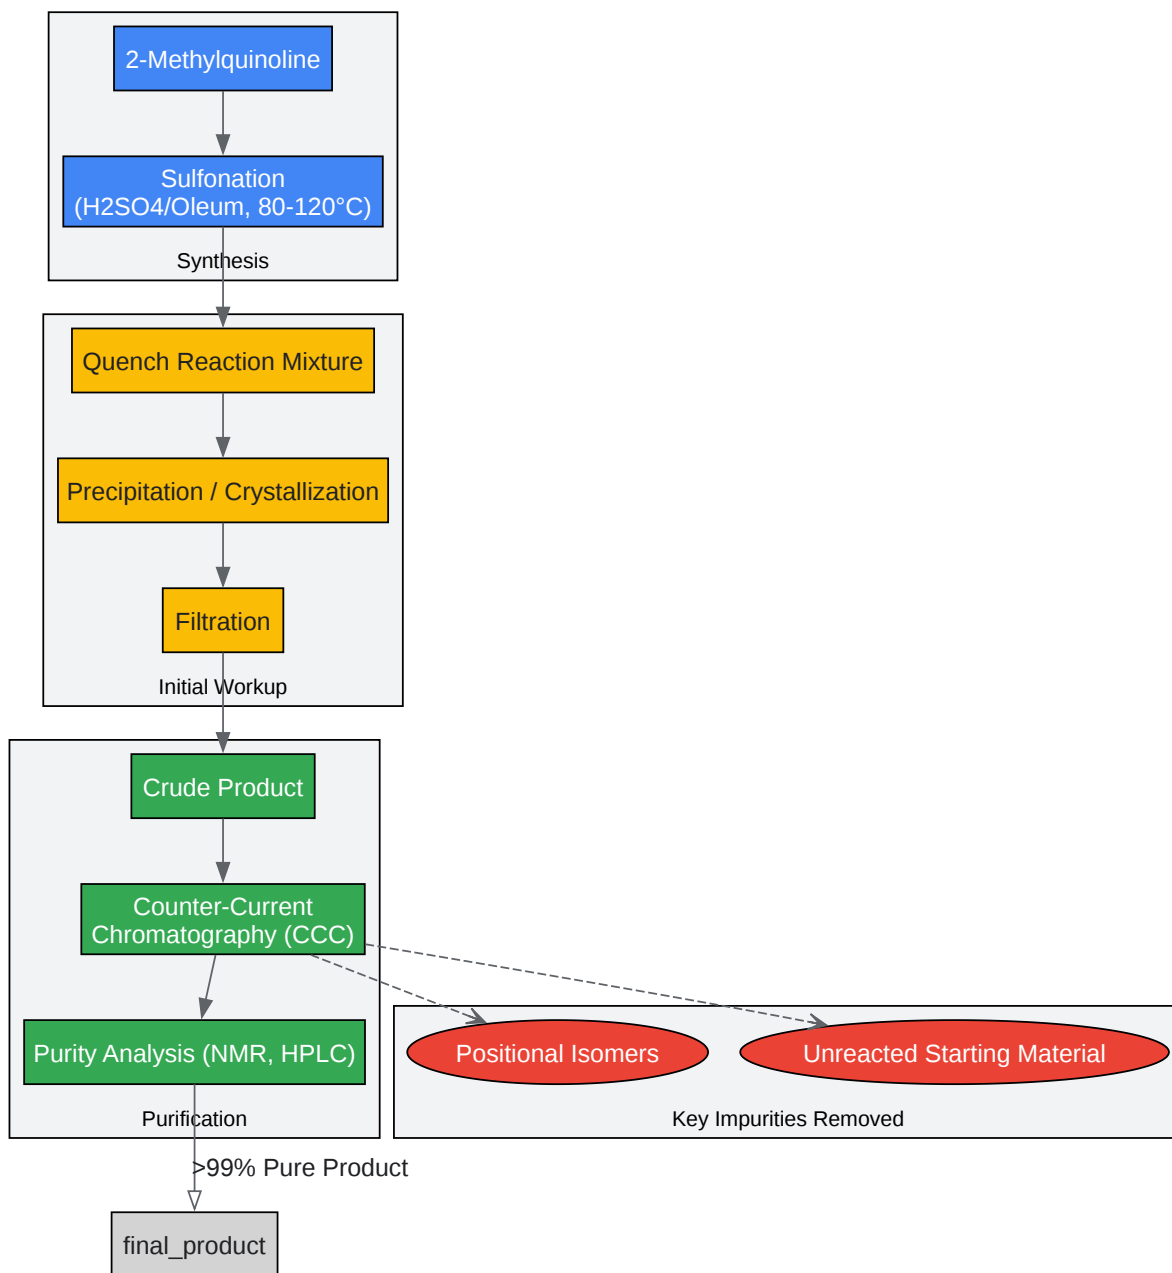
2-Methylquinoline

Sulfonation
(H2SO4/Oleum, 80-120°C)

Synthesis

Quench Reaction Mixture

Precipitation / Crystallization

Filtration

Initial Workup

Crude Product

Counter-Current
Chromatography (CCC)

Purity Analysis (NMR, HPLC)

Purification

Positional Isomers

Unreacted Starting Material

Key Impurities Removed

>99% Pure Product

final_product